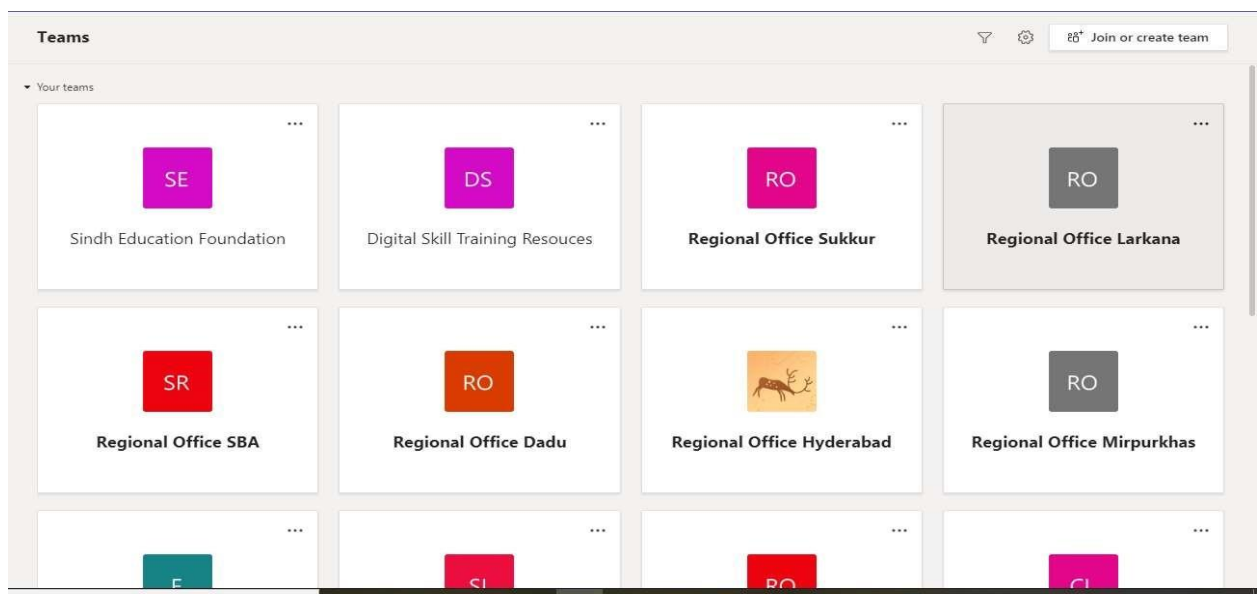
Teams

Join or create team

Your teams

...

SE

Sindh Education Foundation

...

DS

Digital Skill Training Resouces

...

RO

Regional Office Sukkur

...

RO

Regional Office Larkana

...

SR

Regional Office SBA

...

RO

Regional Office Dadu

...

Regional Office Hyderabad

...

RO

Regional Office Mirpurkhas

...

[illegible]

...

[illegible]

...

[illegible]

...

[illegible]